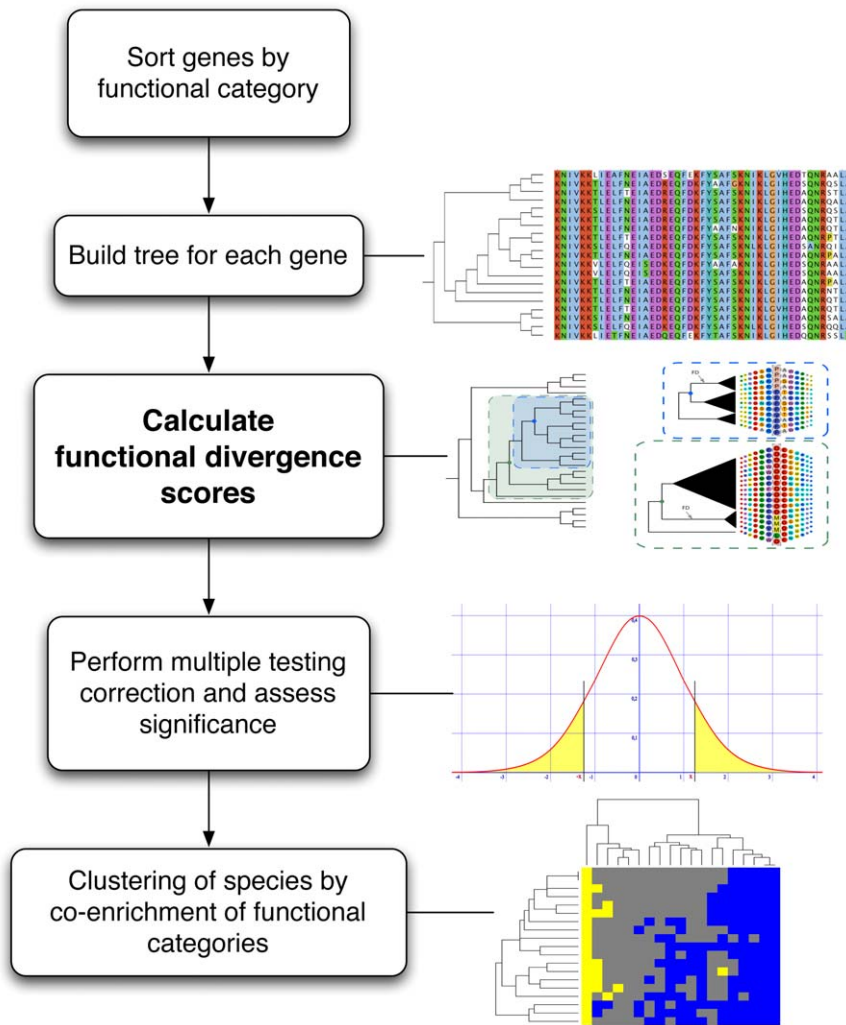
Sort genes by functional category

Build tree for each gene

Calculate functional divergence scores

Perform multiple testing correction and assess significance

Clustering of species by co-enrichment of functional categories